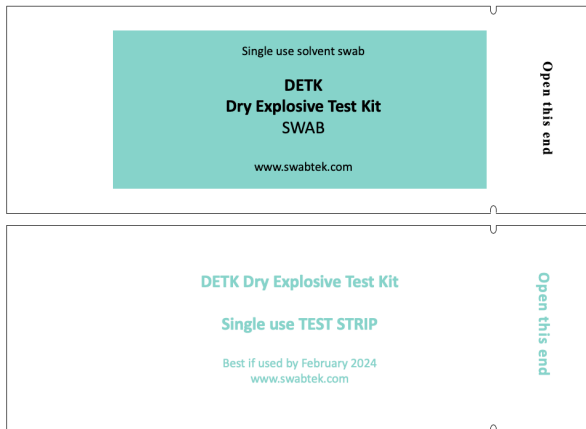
Single use solvent swab

DETK
Dry Explosive Test Kit
SWAB

www.swabtek.com

Open this end

DETK Dry Explosive Test Kit

Single use TEST STRIP

Best if used by February 2024
www.swabtek.com

Open this end